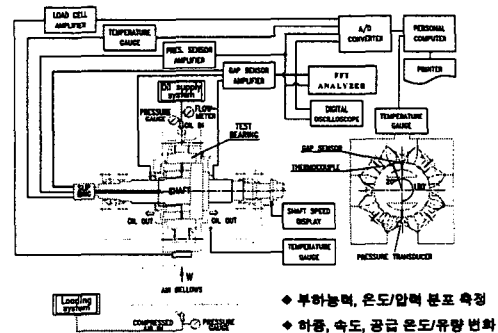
LOAD CELL AMPLIFIER

TEMPERATURE GAUGE

PRES. SENSOR AMPLIFIER

A/D CONVERTER

PERSONAL COMPUTER

PRINTER

GAP SENSOR AMPLIFIER

FFT ANALYZER

DIGITAL OSCILLOSCOPE

Oil supply system

PRESSURE GAUGE

FLOW-METER

OIL IN

TEST BEARING

TEMPERATURE GAUGE

GAP SENSOR

THERMOCOUPLE

SHAFT

OIL OUT

OIL OUT

SHAFT SPEED DISPLAY

TEMPERATURE GAUGE

PRESSURE TRANSDUCER

W

AIR BELLOWS

Loading system

COMPRESSED AIR IN

PRESSURE GAUGE

◆ 부하능력, 온도/압력 분포 측정

◆ 하중, 속도, 공급 온도/유량 변화